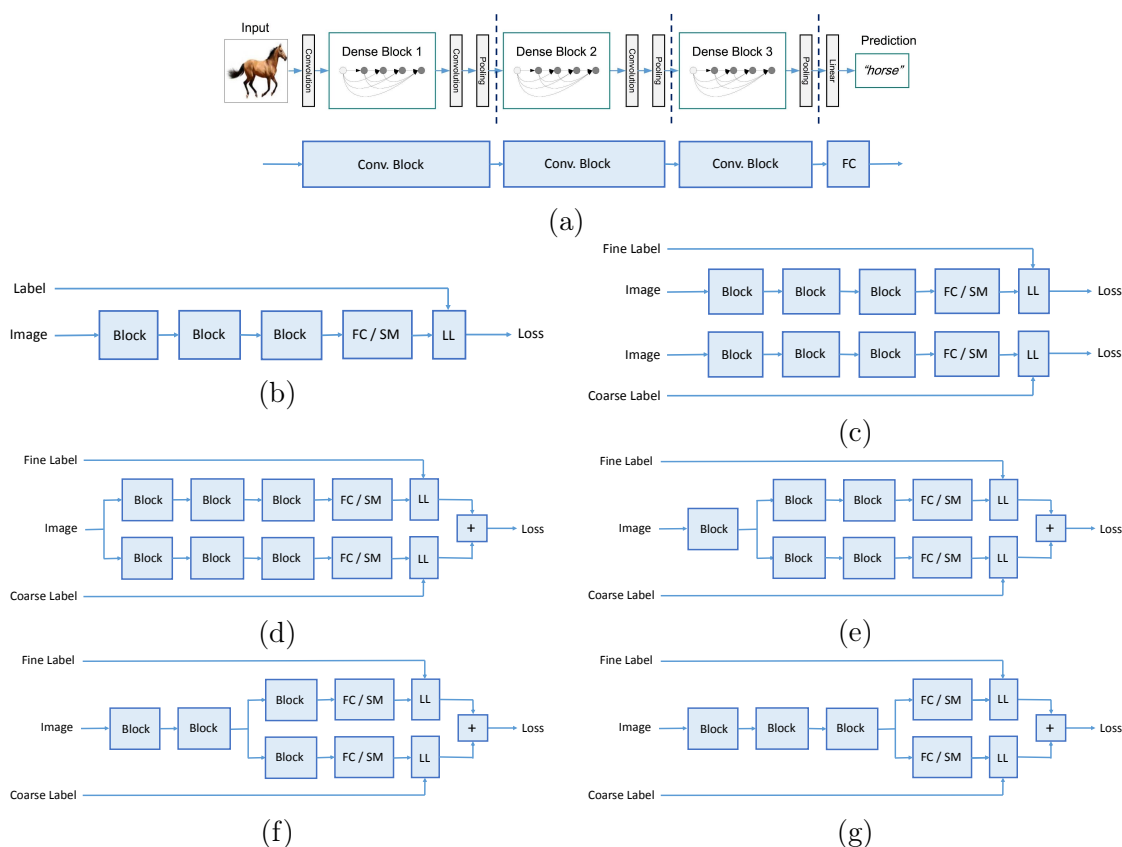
Input

Convolution

Dense Block 1

Convolution

Pooling

Dense Block 2

Convolution

Pooling

Dense Block 3

Pooling

Linear

Prediction

"horse"

Conv. Block

Conv. Block

Conv. Block

FC

(a)

Label

Image

Block

Block

Block

FC / SM

LL

Loss

(b)

Fine Label

Image

Block

Block

Block

FC / SM

LL

Loss

Image

Block

Block

Block

FC / SM

LL

Loss

Coarse Label

(c)

Fine Label

Image

Block

Block

Block

FC / SM

LL

Block

Block

Block

FC / SM

LL

+

Loss

Coarse Label

(d)

Fine Label

Image

Block

Block

Block

FC / SM

LL

Block

Block

FC / SM

LL

+

Loss

Coarse Label

(e)

Fine Label

Image

Block

Block

Block

FC / SM

LL

Block

FC / SM

LL

+

Loss

Coarse Label

(f)

Fine Label

Image

Block

Block

Block

FC / SM

LL

FC / SM

LL

+

Loss

Coarse Label

(g)